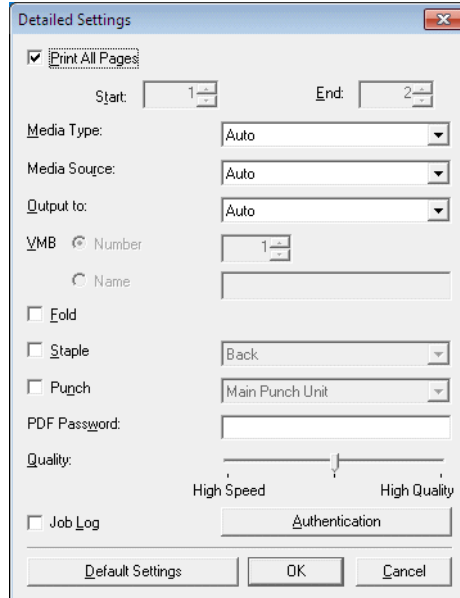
Detailed Settings

Print All Pages

Start: 1

End: 2

Media Type: Auto

Media Source: Auto

Output to: Auto

VMB Number 1

Name

Fold

Staple Back

Punch Main Punch Unit

PDF Password:

Quality:

High Speed High Quality

Job Log

Authentication

Default Settings

OK

Cancel